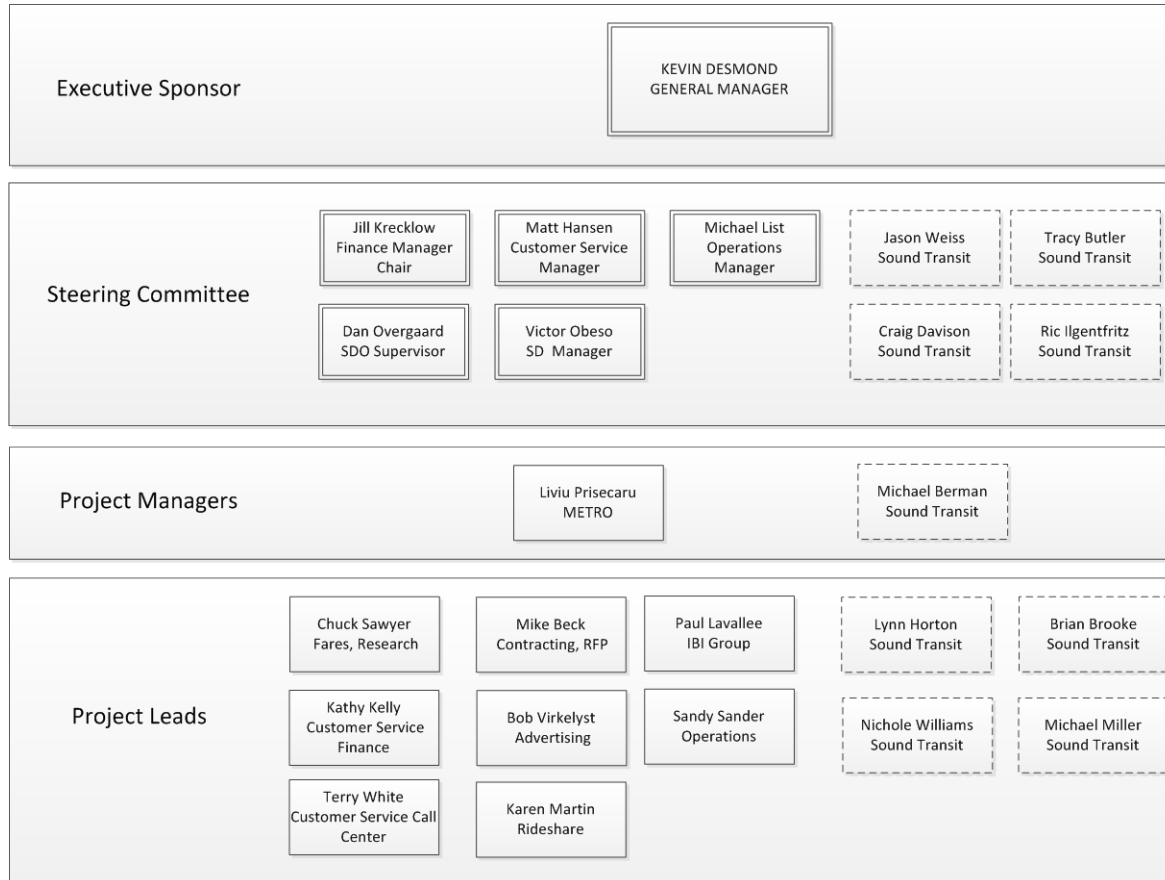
Executive Sponsor

KEVIN DESMOND
GENERAL MANAGER

Steering Committee

Jill Krecklow
Finance Manager
Chair

Matt Hansen
Customer Service
Manager

Michael List
Operations
Manager

Jason Weiss
Sound Transit

Tracy Butler
Sound Transit

Dan Overgaard
SDO Supervisor

Victor Obeso
SD Manager

Craig Davison
Sound Transit

Ric Ilgentfritz
Sound Transit

Project Managers

Liviu Prisecaru
METRO

Michael Berman
Sound Transit

Project Leads

Chuck Sawyer
Fares, Research

Mike Beck
Contracting, RFP

Paul Lavallee
IBI Group

Lynn Horton
Sound Transit

Brian Brooke
Sound Transit

Kathy Kelly
Customer Service
Finance

Bob Virkelyst
Advertising

Sandy Sander
Operations

Nichole Williams
Sound Transit

Michael Miller
Sound Transit

Terry White
Customer Service Call
Center

Karen Martin
Rideshare